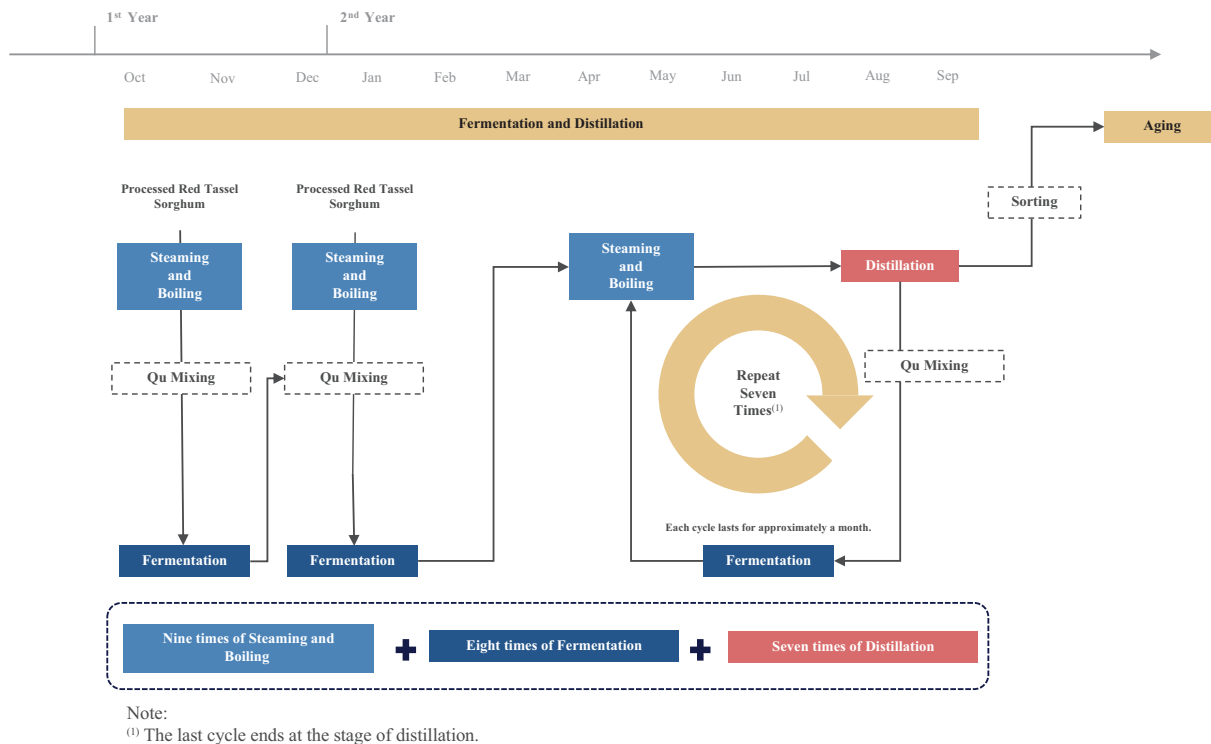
1st Year
2nd Year
Oct
Nov
Dec
Jan
Feb
Mar
Apr
May
Jun
Jul
Aug
Sep

Fermentation and Distillation

Aging

Sorting

Processed Red Tassel Sorghum

Processed Red Tassel Sorghum

Steaming and Boiling

Steaming and Boiling

Steaming and Boiling

Distillation

Qu Mixing

Qu Mixing

Repeat Seven Times$^{(1)}$

Qu Mixing

Each cycle lasts for approximately a month.

Fermentation

Fermentation

Fermentation

Nine times of Steaming and Boiling
+
Eight times of Fermentation
+
Seven times of Distillation

Note:
$^{(1)}$ The last cycle ends at the stage of distillation.